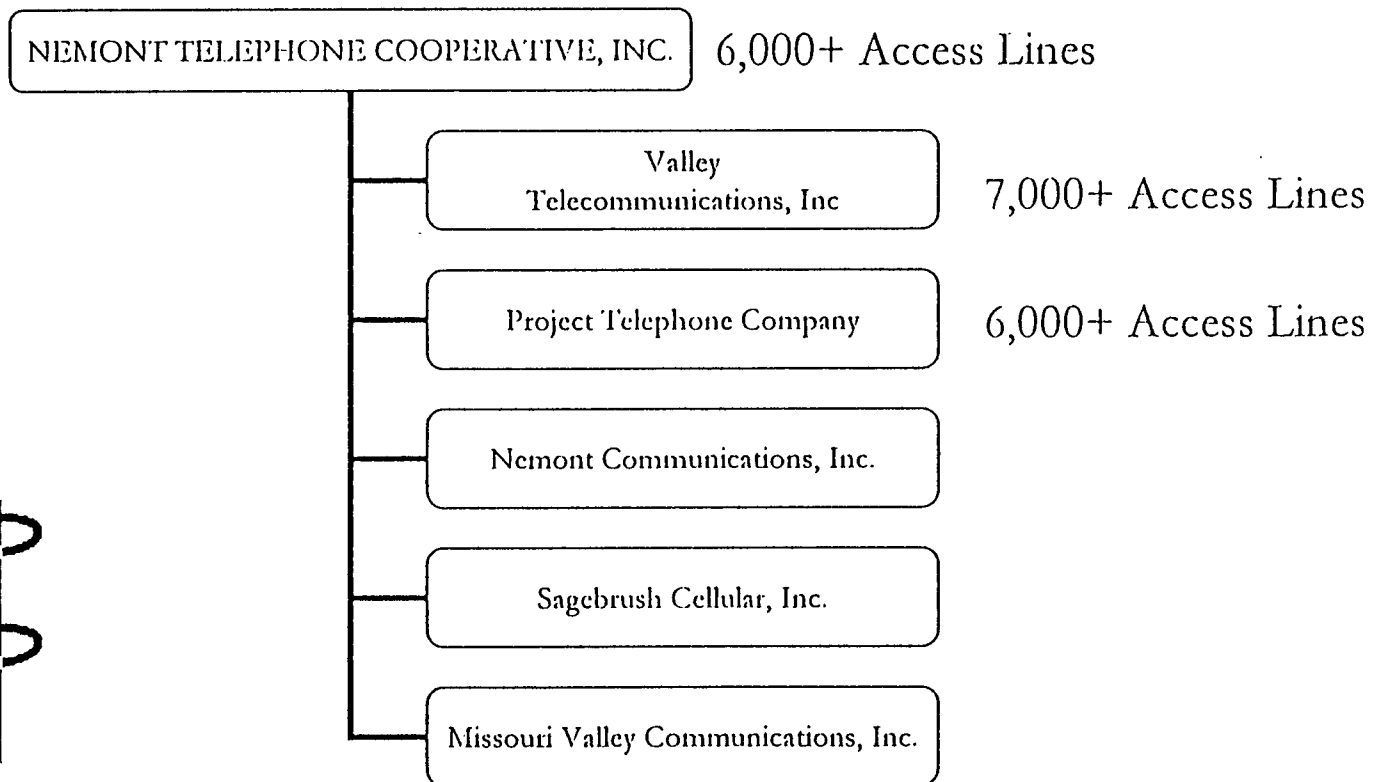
NEMONT TELEPHONE COOPERATIVE, INC.

6,000+ Access Lines

Valley Telecommunications, Inc

7,000+ Access Lines

Project Telephone Company

6,000+ Access Lines

Nemont Communications, Inc.

Sagebrush Cellular, Inc.

Missouri Valley Communications, Inc.